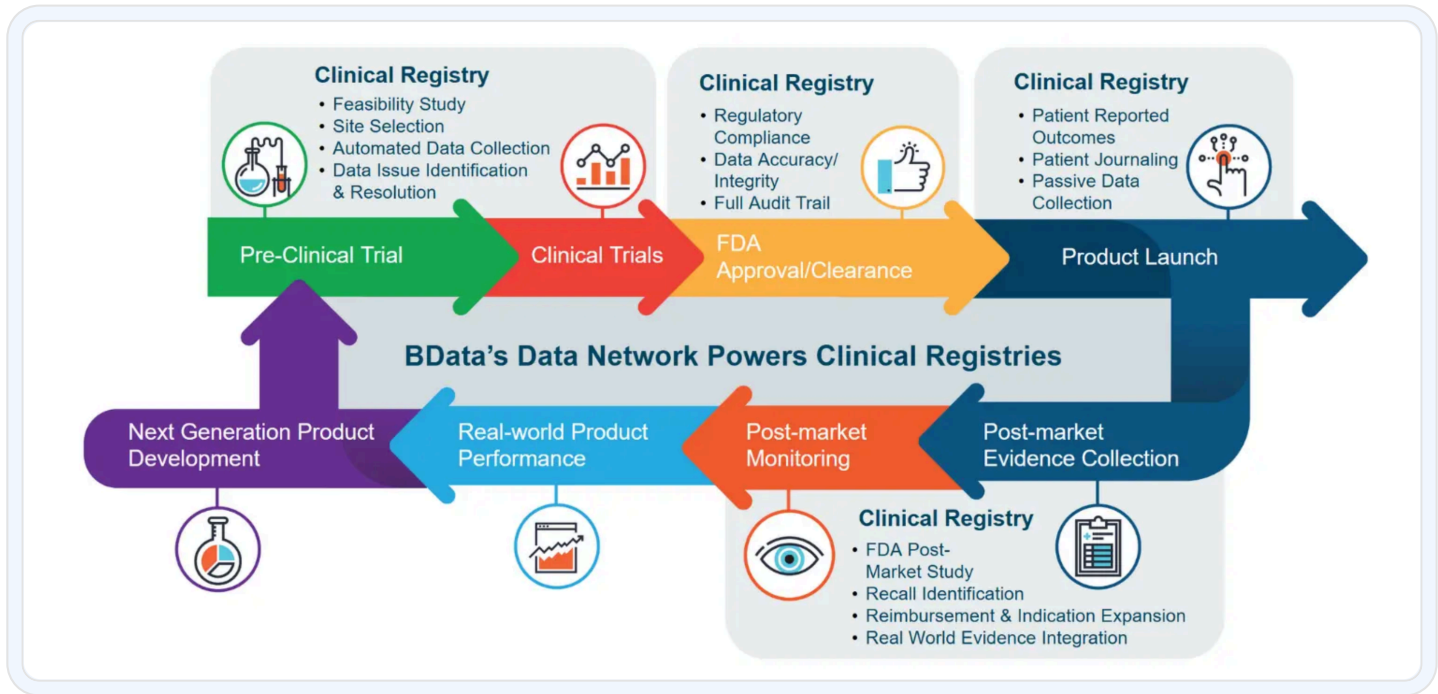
Clinical Registry
• Feasibility Study
• Site Selection
• Automated Data Collection
• Data Issue Identification & Resolution

Clinical Registry
• Regulatory Compliance
• Data Accuracy/ Integrity
• Full Audit Trail

Clinical Registry
• Patient Reported Outcomes
• Patient Journaling
• Passive Data Collection

Pre-Clinical Trial

Clinical Trials

FDA Approval/Clearance

Product Launch

BData's Data Network Powers Clinical Registries

Next Generation Product Development

Real-world Product Performance

Post-market Monitoring

Post-market Evidence Collection

Clinical Registry
• FDA Post-Market Study
• Recall Identification
• Reimbursement & Indication Expansion
• Real World Evidence Integration